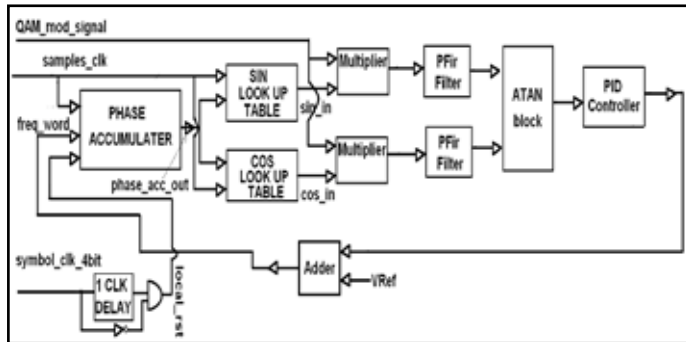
QAM_mod_signal
samples_clk
freq_word
PHASE ACCUMULATER
phase_acc_out
SIN LOOK UP TABLE
sin_in
COS LOOK UP TABLE
cos_in
Multiplier
Multiplier
PFir Filter
PFir Filter
ATAN block
PID Controller
symbol_clk_4bit
1 CLK DELAY
local_rst
Adder
VRef